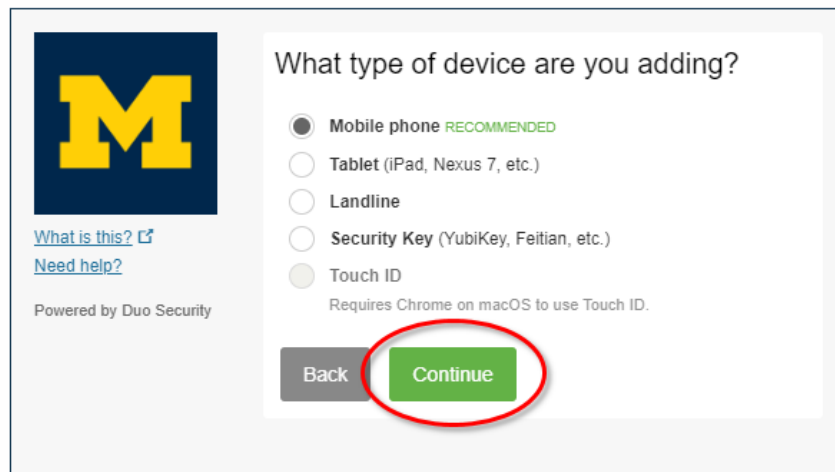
M

What is this?
Need help?

Powered by Duo Security

What type of device are you adding?

Mobile phone RECOMMENDED
Tablet (iPad, Nexus 7, etc.)
Landline
Security Key (YubiKey, Feitian, etc.)
Touch ID
Requires Chrome on macOS to use Touch ID.

Back
Continue